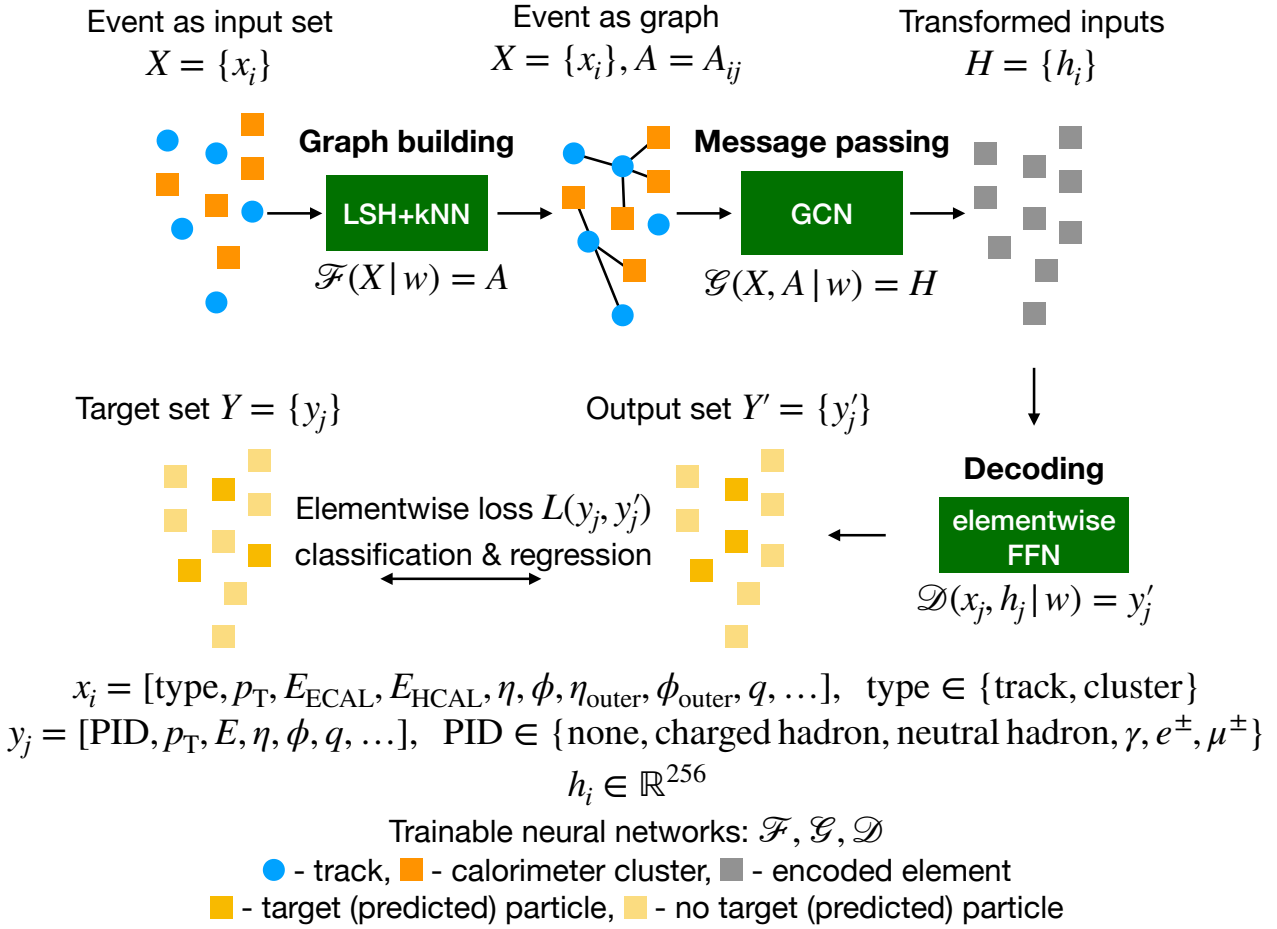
Event as input set
$X = \{x_i\}$

Event as graph
$X = \{x_i\}, A = A_{ij}$

Transformed inputs
$H = \{h_i\}$

Graph building

LSH+kNN

$\mathscr{F}(X\,|\,w) = A$

Message passing

GCN

$\mathscr{G}(X, A\,|\,w) = H$

Target set $Y = \{y_j\}$

Output set $Y' = \{y_j'\}$

Decoding

Elementwise loss $L(y_j, y_j')$
classification & regression

elementwise FFN

$\mathscr{D}(x_j, h_j\,|\,w) = y_j'$

$x_i = [\text{type}, p_\text{T}, E_\text{ECAL}, E_\text{HCAL}, \eta, \phi, \eta_\text{outer}, \phi_\text{outer}, q, \ldots]$, type $\in$ {track, cluster}
$y_j = [\text{PID}, p_\text{T}, E, \eta, \phi, q, \ldots]$, PID $\in$ {none, charged hadron, neutral hadron, $\gamma, e^\pm, \mu^\pm$}
$h_i \in \mathbb{R}^{256}$

Trainable neural networks: $\mathscr{F}, \mathscr{G}, \mathscr{D}$
- track, - calorimeter cluster, - encoded element
- target (predicted) particle, - no target (predicted) particle